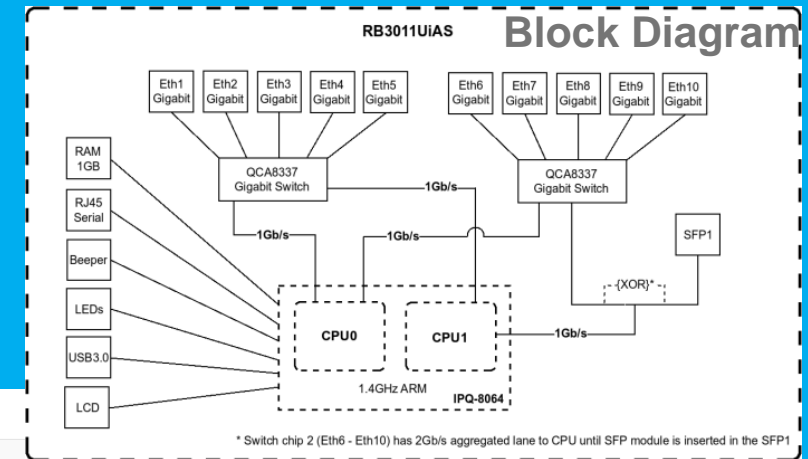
RB3011UiAS

Block Diagram

Eth1 Gigabit
Eth2 Gigabit
Eth3 Gigabit
Eth4 Gigabit
Eth5 Gigabit

Eth6 Gigabit
Eth7 Gigabit
Eth8 Gigabit
Eth9 Gigabit
Eth10 Gigabit

RAM 1GB
RJ45 Serial
Beeper
LEDs
USB3.0
LCD

QCA8337 Gigabit Switch
1Gb/s
QCA8337 Gigabit Switch
SFP1
1Gb/s
1Gb/s
{XOR}*
CPU0
CPU1
1Gb/s
1.4GHz ARM
IPQ-8064

* Switch chip 2 (Eth6 - Eth10) has 2Gb/s aggregated lane to CPU until SFP module is inserted in the SFP1